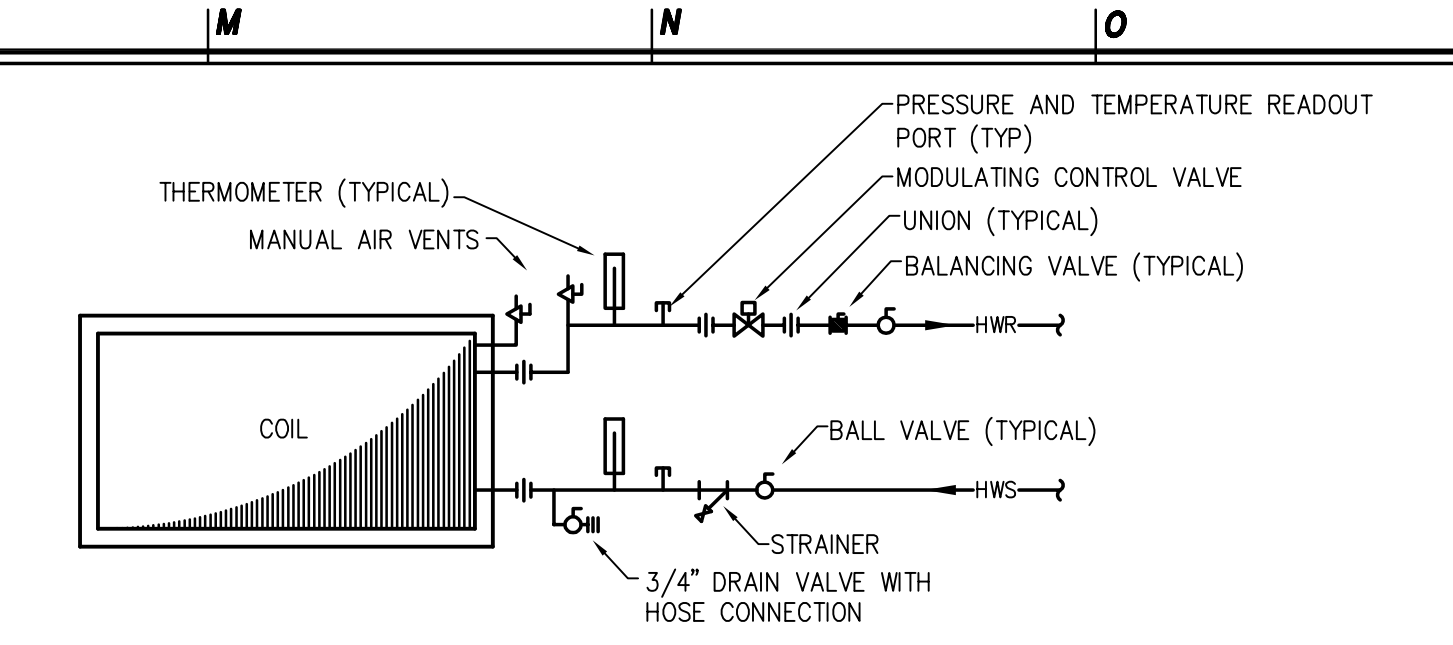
M

N

O

PRESSURE AND TEMPERATURE READOUT PORT (TYP)

MODULATING CONTROL VALVE

UNION (TYPICAL)

BALANCING VALVE (TYPICAL)

THERMOMETER (TYPICAL)

MANUAL AIR VENTS

HWR

COIL

BALL VALVE (TYPICAL)

HWS

STRAINER

3/4" DRAIN VALVE WITH HOSE CONNECTION